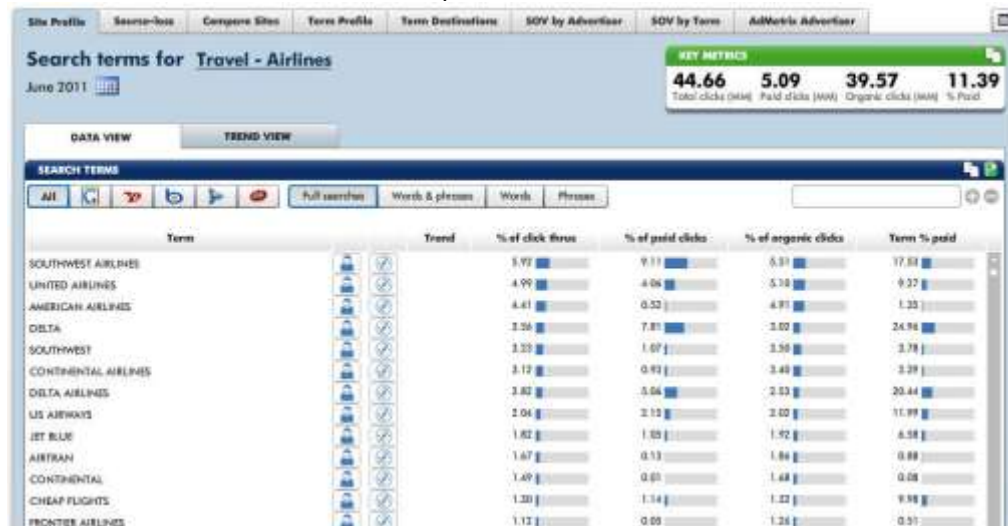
Site Profile | Source-loss | Compare Sites | Term Profile | Term Destinations | SOV by Advertiser | SOV by Term | AdMetrix Advertiser

Search terms for Travel - Airlines

June 2011

KEY METRICS

44.66 Total clicks (MM)
5.09 Paid clicks (MM)
39.57 Organic clicks (MM)
11.39 % Paid

DATA VIEW | TREND VIEW

SEARCH TERMS

All | Full searches | Words & phrases | Words | Phrases

| Term | | | Trend | % of click thrus | % of paid clicks | % of organic clicks | Term % paid |
|---|---|---|---|---|---|---|---|
| SOUTHWEST AIRLINES | | | | 5.92 | 9.11 | 5.51 | 17.53 |
| UNITED AIRLINES | | | | 4.99 | 4.06 | 5.10 | 9.27 |
| AMERICAN AIRLINES | | | | 4.41 | 0.52 | 4.91 | 1.35 |
| DELTA | | | | 3.56 | 7.81 | 3.02 | 24.96 |
| SOUTHWEST | | | | 3.33 | 1.07 | 3.58 | 3.78 |
| CONTINENTAL AIRLINES | | | | 3.12 | 0.93 | 3.40 | 3.39 |
| DELTA AIRLINES | | | | 2.82 | 5.06 | 2.53 | 20.44 |
| US AIRWAYS | | | | 2.04 | 2.15 | 2.02 | 11.99 |
| JET BLUE | | | | 1.82 | 1.05 | 1.92 | 6.58 |
| AIRTRAN | | | | 1.67 | 0.13 | 1.86 | 0.88 |
| CONTINENTAL | | | | 1.49 | 0.01 | 1.68 | 0.08 |
| CHEAP FLIGHTS | | | | 1.30 | 1.14 | 1.32 | 9.98 |
| FRONTIER AIRLINES | | | | 1.13 | 0.05 | 1.26 | 0.51 |